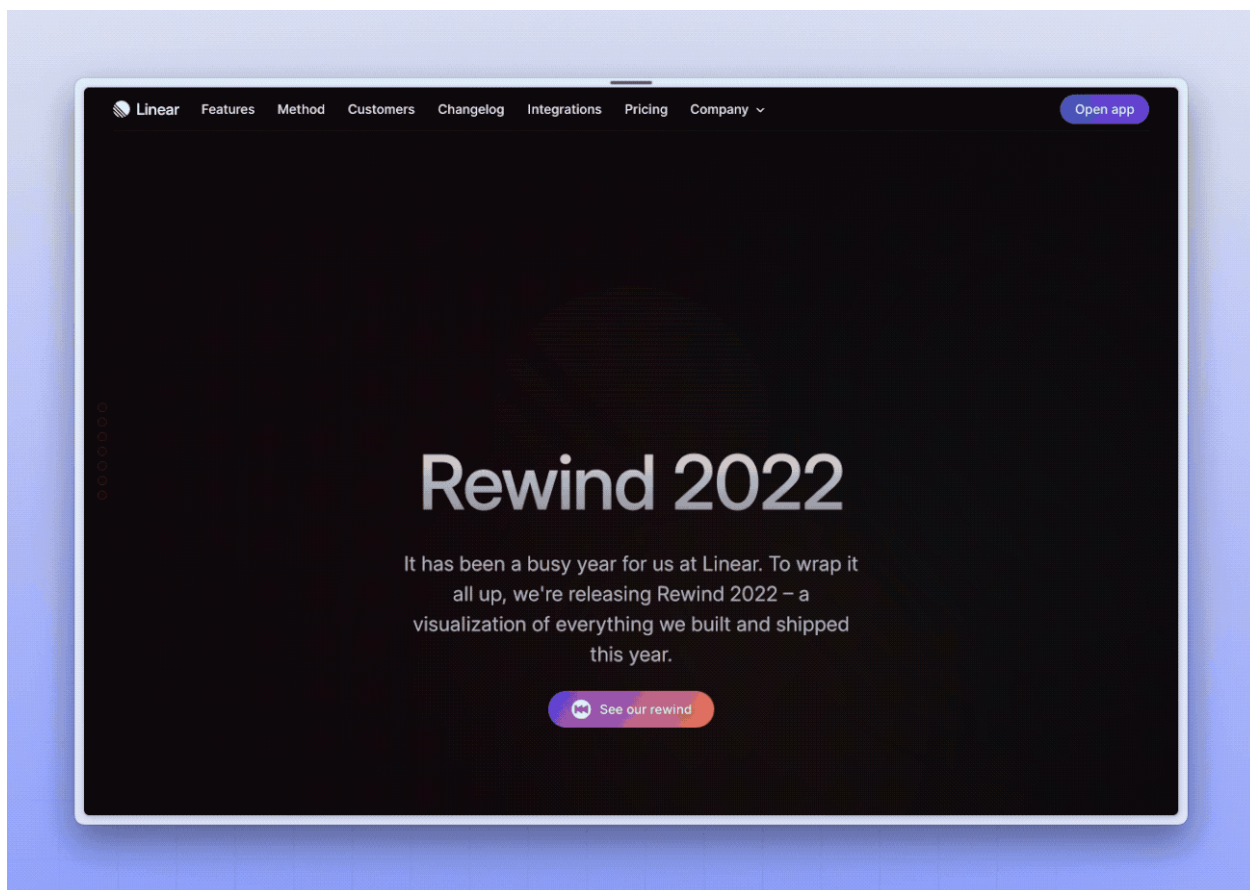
Linear Features Method Customers Changelog Integrations Pricing Company

Open app

Rewind 2022

It has been a busy year for us at Linear. To wrap it all up, we're releasing Rewind 2022 – a visualization of everything we built and shipped this year.

See our rewind